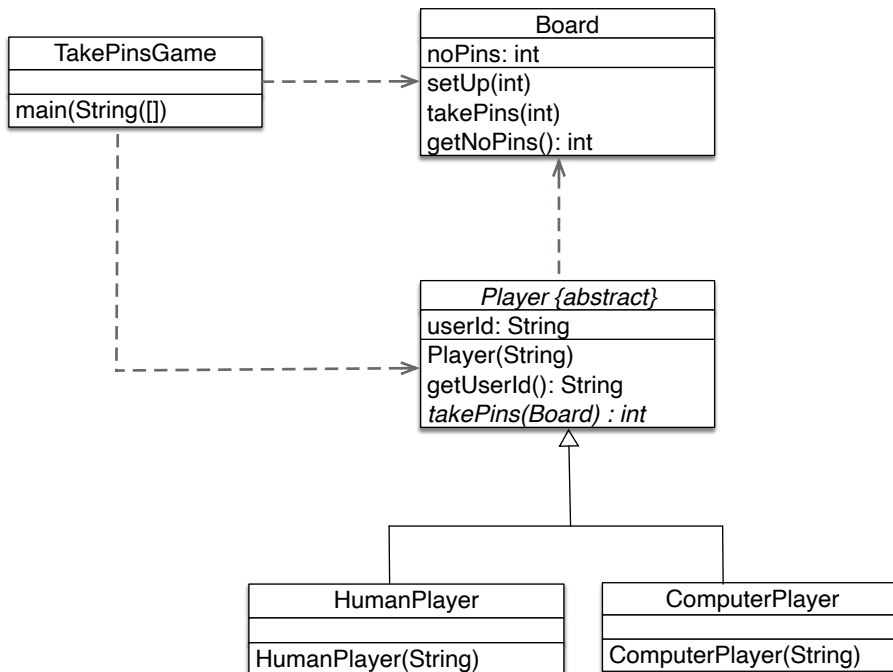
TakePinsGame

main(String([])

Board
noPins: int
setUp(int)
takePins(int)
getNoPins(): int

Player {abstract}
userId: String
Player(String)
getUserId(): String
takePins(Board) : int

HumanPlayer

HumanPlayer(String)

ComputerPlayer

ComputerPlayer(String)